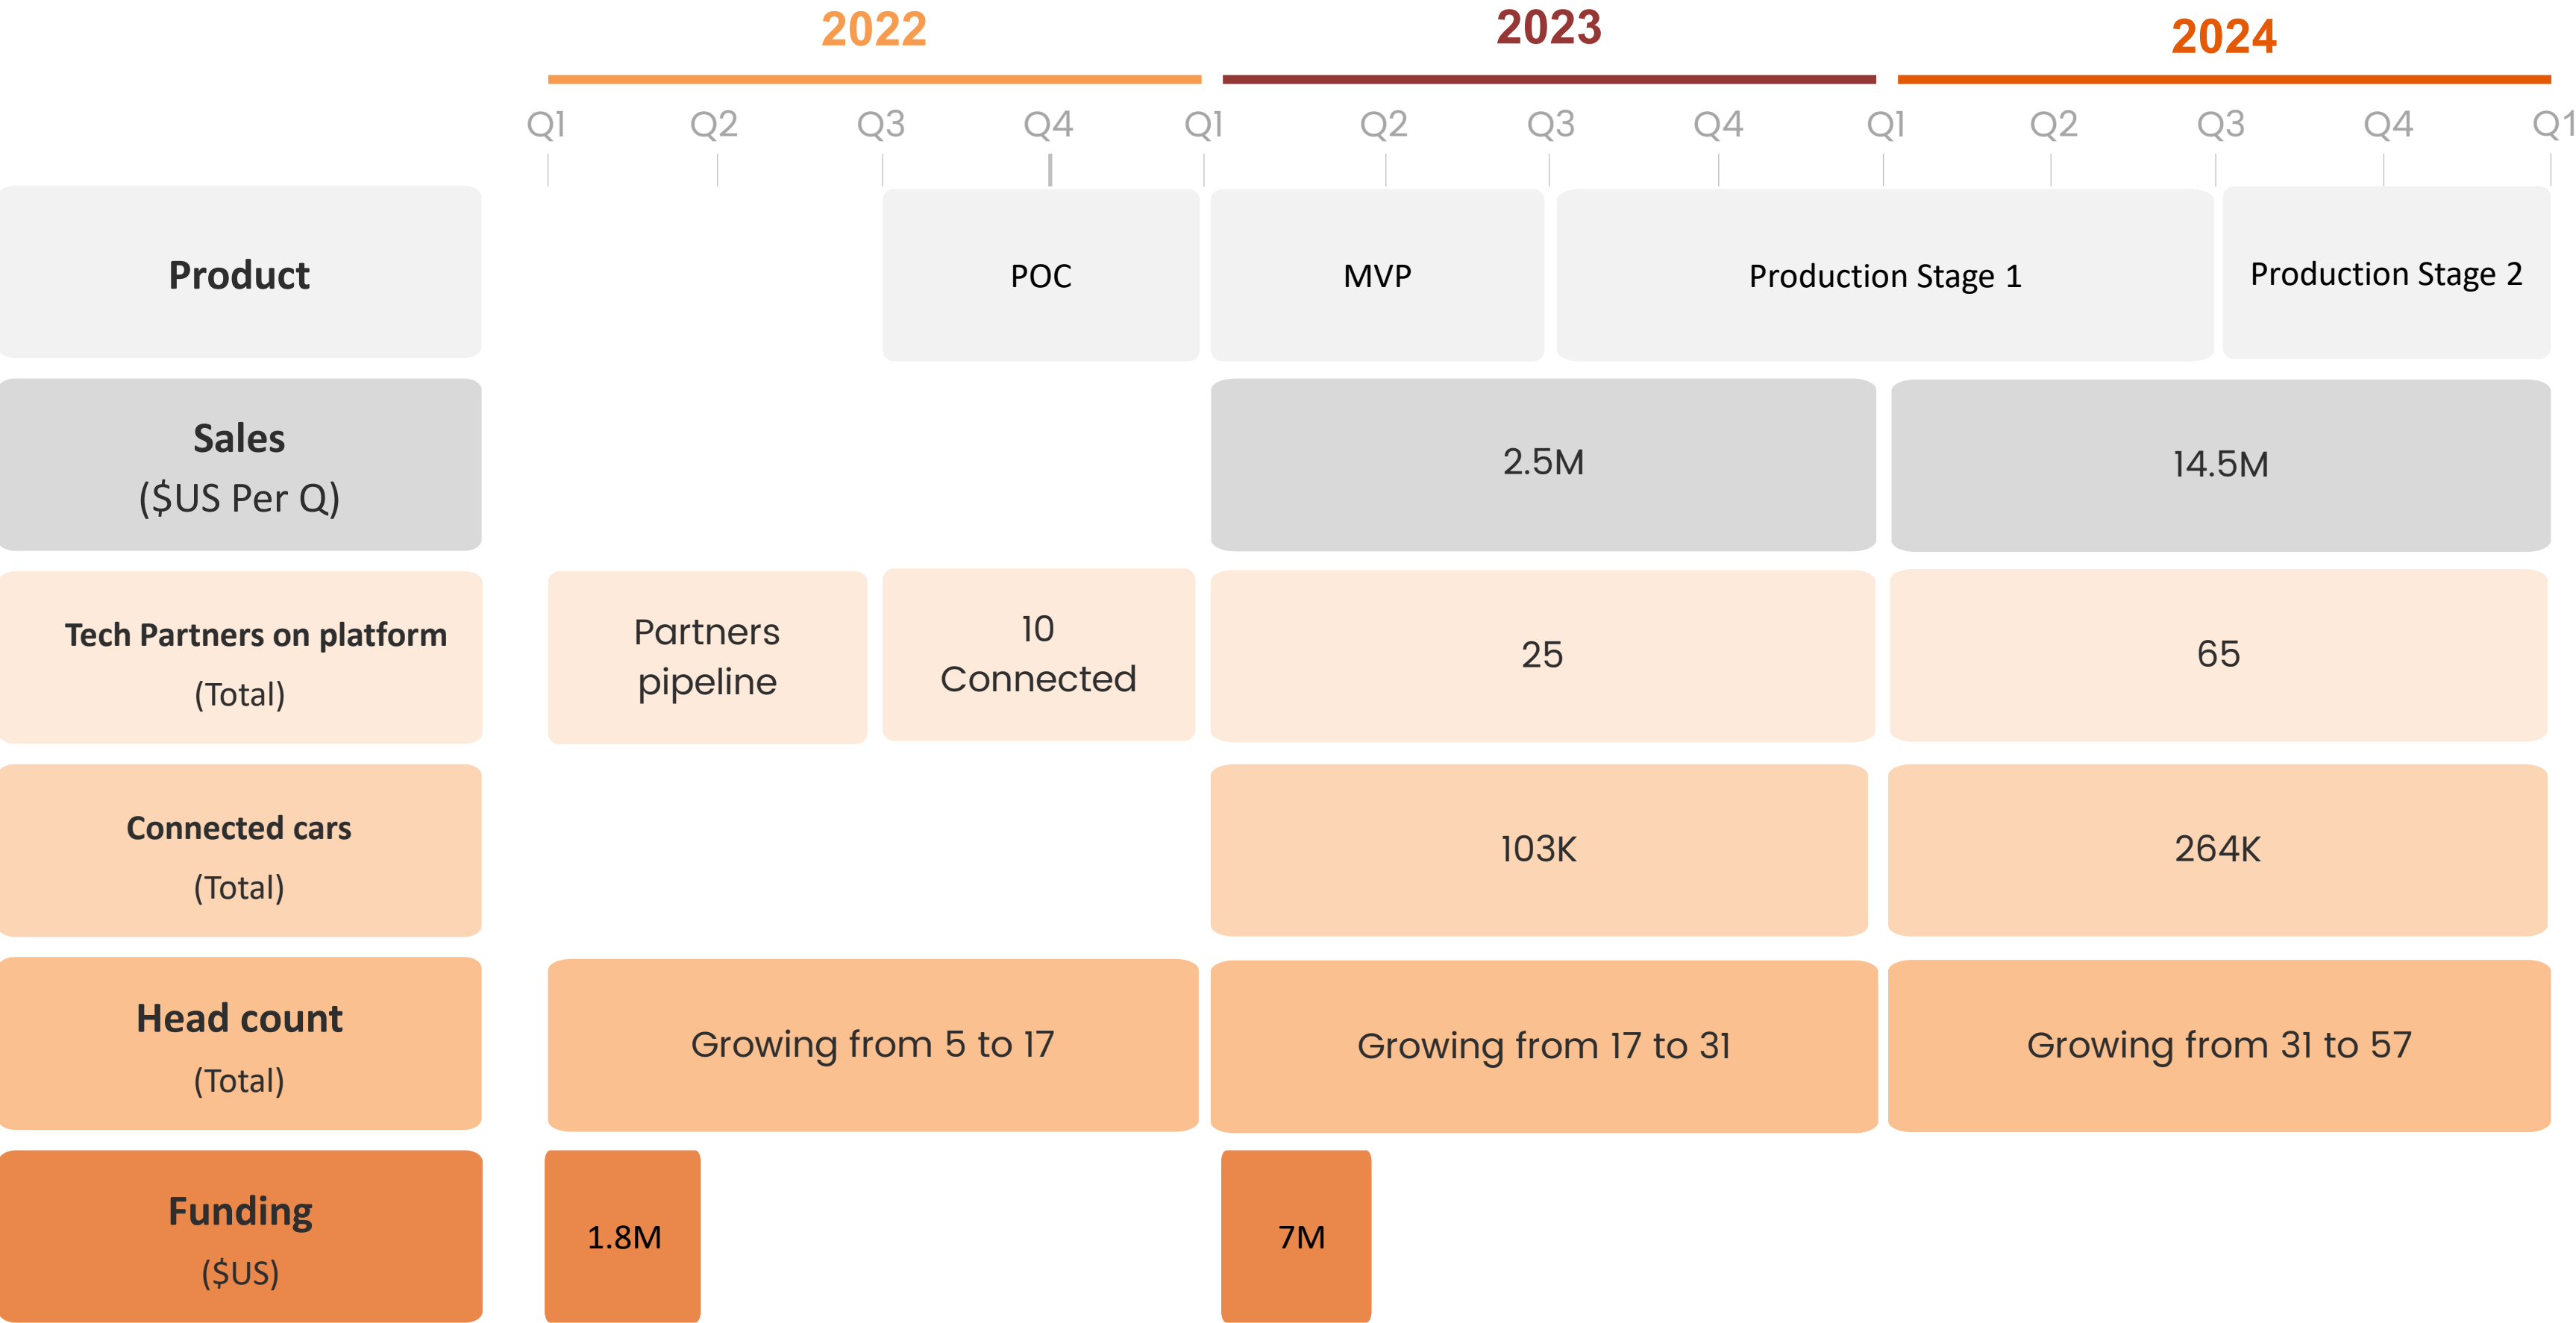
2022
2023
2024

Q1 Q2 Q3 Q4 Q1 Q2 Q3 Q4 Q1 Q2 Q3 Q4 Q1

Product
POC
MVP
Production Stage 1
Production Stage 2

Sales ($US Per Q)
2.5M
14.5M

Tech Partners on platform (Total)
Partners pipeline
10 Connected
25
65

Connected cars (Total)
103K
264K

Head count (Total)
Growing from 5 to 17
Growing from 17 to 31
Growing from 31 to 57

Funding ($US)
1.8M
7M